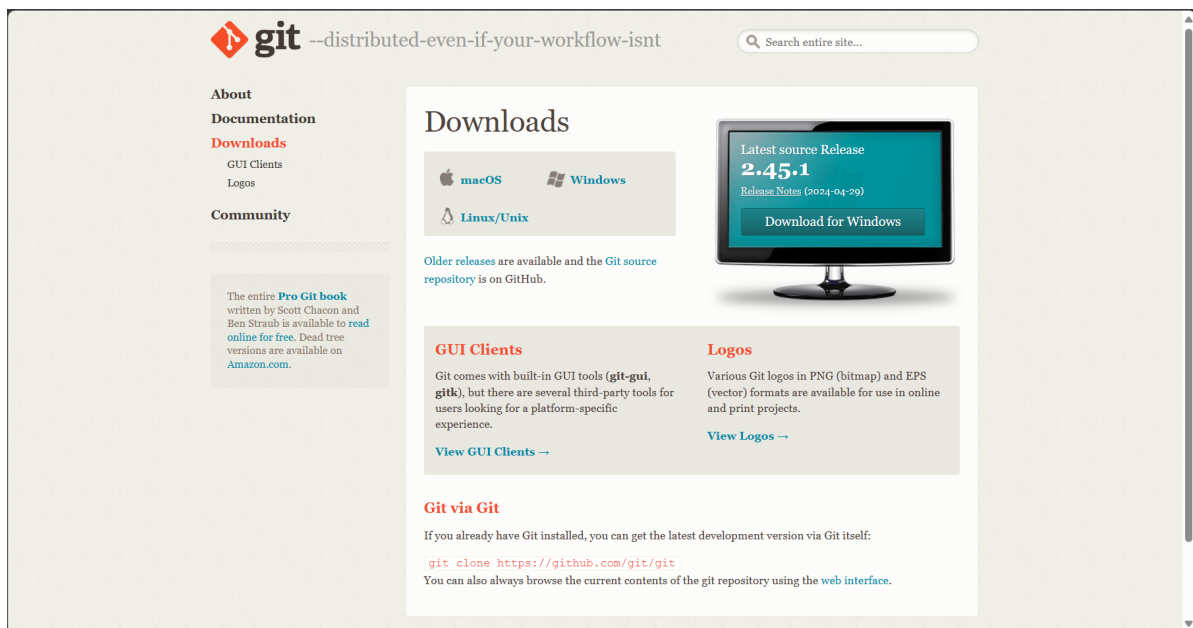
git --distributed-even-if-your-workflow-isnt

Search entire site...

About
Documentation
Downloads
GUI Clients
Logos
Community

The entire Pro Git book written by Scott Chacon and Ben Straub is available to read online for free. Dead tree versions are available on Amazon.com.

Downloads

macOS
Windows
Linux/Unix

Older releases are available and the Git source repository is on GitHub.

Latest source Release
2.45.1
Release Notes (2024-04-29)
Download for Windows

GUI Clients

Git comes with built-in GUI tools (git-gui, gitk), but there are several third-party tools for users looking for a platform-specific experience.

View GUI Clients →

Logos

Various Git logos in PNG (bitmap) and EPS (vector) formats are available for use in online and print projects.

View Logos →

Git via Git

If you already have Git installed, you can get the latest development version via Git itself:

git clone https://github.com/git/git

You can also always browse the current contents of the git repository using the web interface.